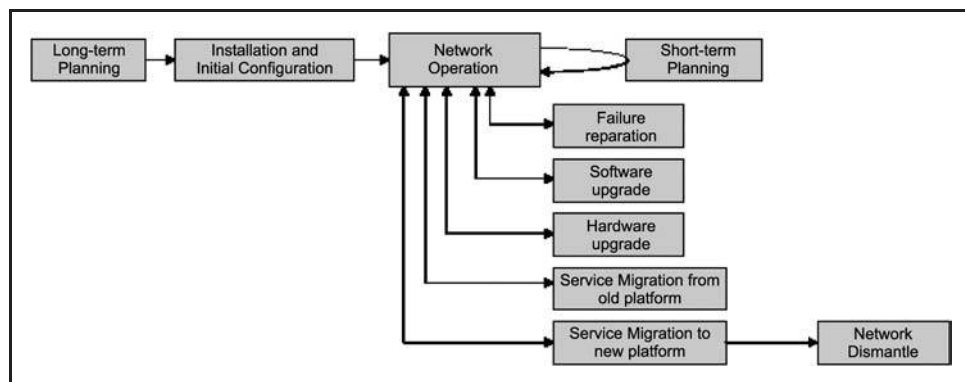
Long-term Planning

Installation and Initial Configuration

Network Operation

Short-term Planning

Failure reparation

Software upgrade

Hardware upgrade

Service Migration from old platform

Service Migration to new platform

Network Dismantle